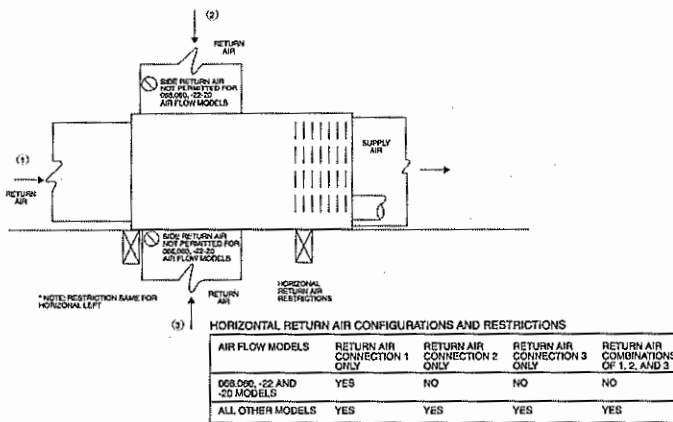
(2)

RETURN AIR

SIDE RETURN AIR NOT PERMITTED FOR 066,060, -22-20 AIR FLOW MODELS

(1)

RETURN AIR

SUPPLY AIR

SIDE RETURN AIR NOT PERMITTED FOR 066,060, -22-20 AIR FLOW MODELS

* NOTE: RESTRICTION SAME FOR HORIZONAL LEFT

RETURN AIR

HORIZONAL RETURN AIR RESTRICTIONS

(3)

HORIZONTAL RETURN AIR CONFIGURATIONS AND RESTRICTIONS

| AIR FLOW MODELS | RETURN AIR CONNECTION 1 ONLY | RETURN AIR CONNECTION 2 ONLY | RETURN AIR CONNECTION 3 ONLY | RETURN AIR COMBINATIONS OF 1, 2, AND 3 |
|---|---|---|---|---|
| 066,060, -22 AND -20 MODELS | YES | NO | NO | NO |
| ALL OTHER MODELS | YES | YES | YES | YES |